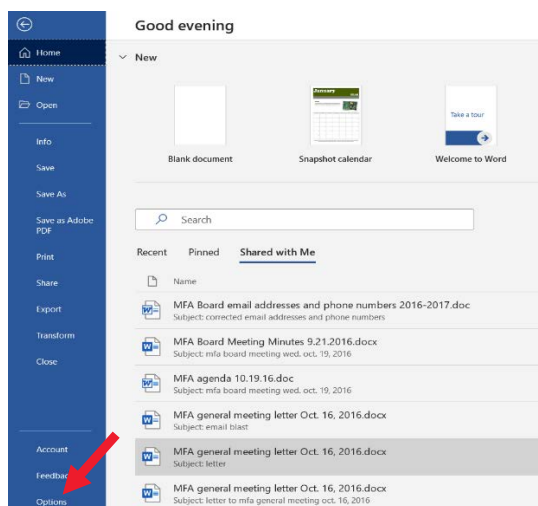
Home
New
Open
Info
Save
Save As
Save as Adobe PDF
Print
Share
Export
Transform
Close
Account
Feedback
Options

Good evening

New

Blank document

January

Snapshot calendar

Take a tour

Welcome to Word

Search

Recent Pinned Shared with Me

Name

MFA Board email addresses and phone numbers 2016-2017.doc
Subject: corrected email addresses and phone numbers

MFA Board Meeting Minutes 9.21.2016.docx
Subject: mfa board meeting wed. oct. 19, 2016

MFA agenda 10.19.16.doc
Subject: mfa board meeting wed. oct. 19, 2016

MFA general meeting letter Oct. 16, 2016.docx
Subject: email blast

MFA general meeting letter Oct. 16, 2016.docx
Subject: letter

MFA general meeting letter Oct. 16, 2016.docx
Subject: letter to mfa general meeting oct. 16, 2016